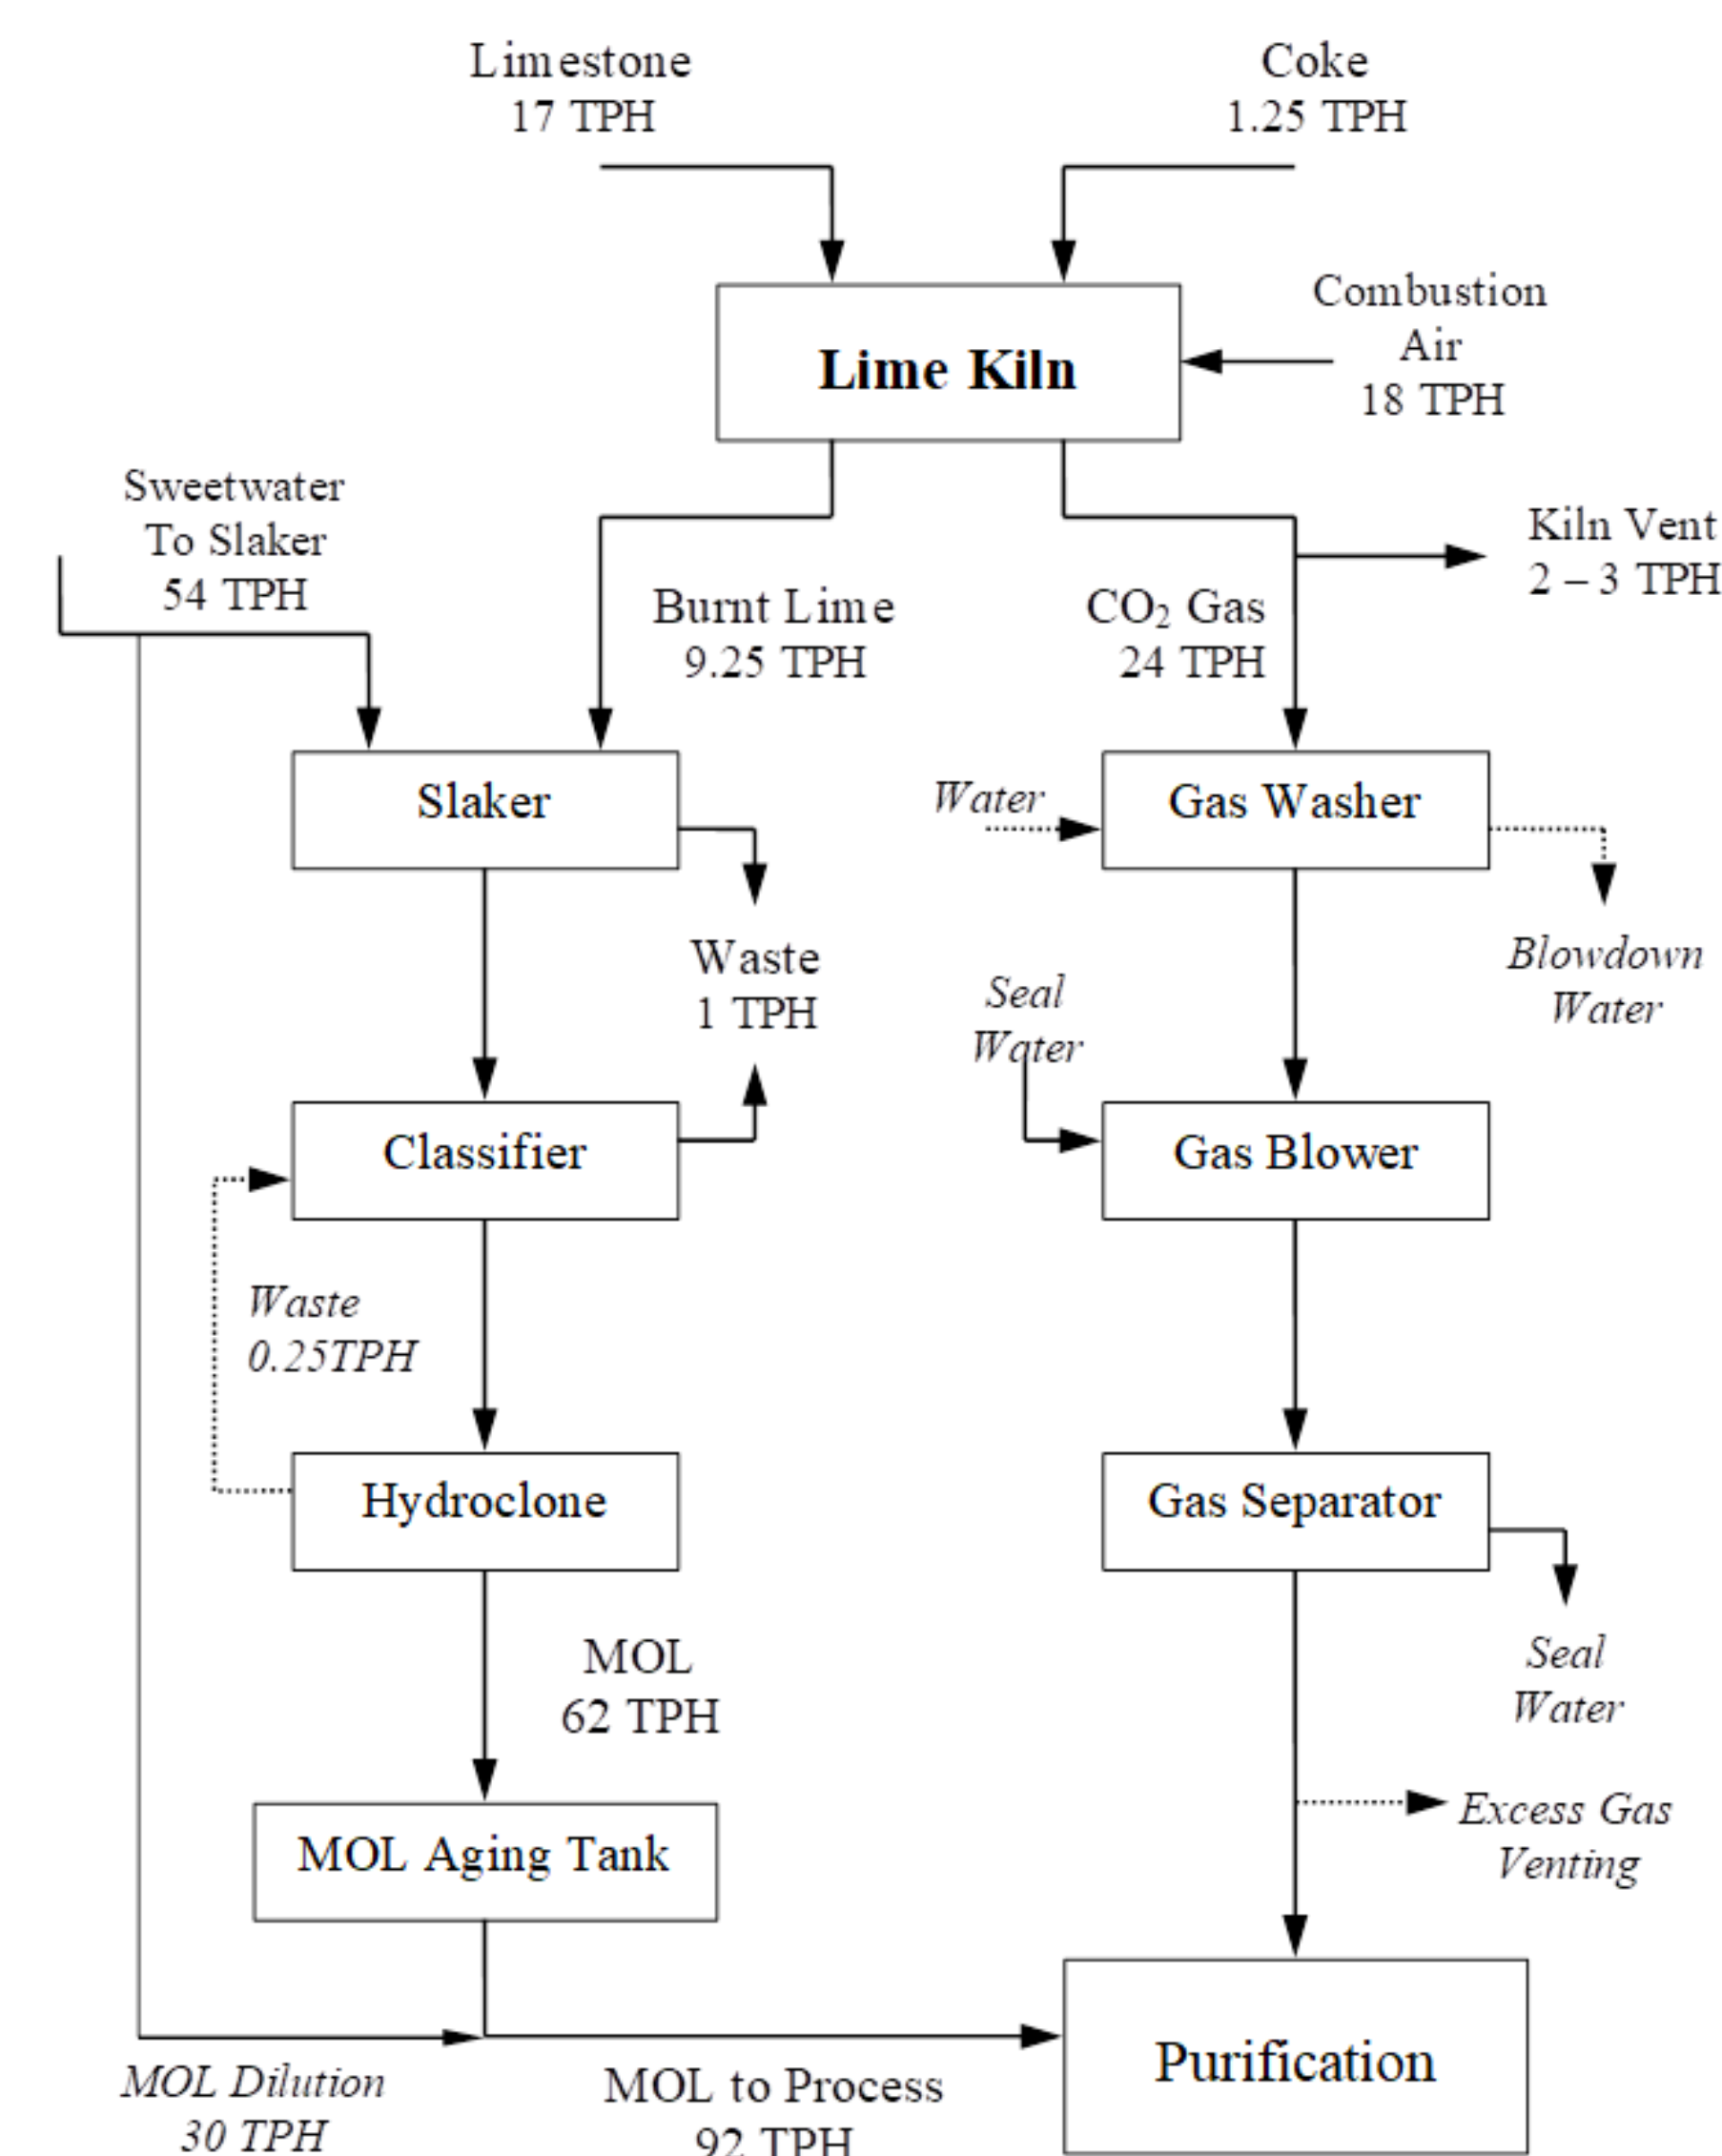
Limestone
17 TPH

Coke
1.25 TPH

Lime Kiln

Combustion
Air
18 TPH

Sweetwater
To Slaker
54 TPH

Kiln Vent
2 – 3 TPH

Burnt Lime
9.25 TPH

$CO_2$ Gas
24 TPH

Slaker

Water

Gas Washer

Waste
1 TPH

Blowdown
Water

Seal
Water

Classifier

Gas Blower

Waste
0.25TPH

Hydroclone

Gas Separator

MOL
62 TPH

Seal
Water

MOL Aging Tank

Excess Gas
Venting

Purification

MOL Dilution
30 TPH

MOL to Process
92 TPH